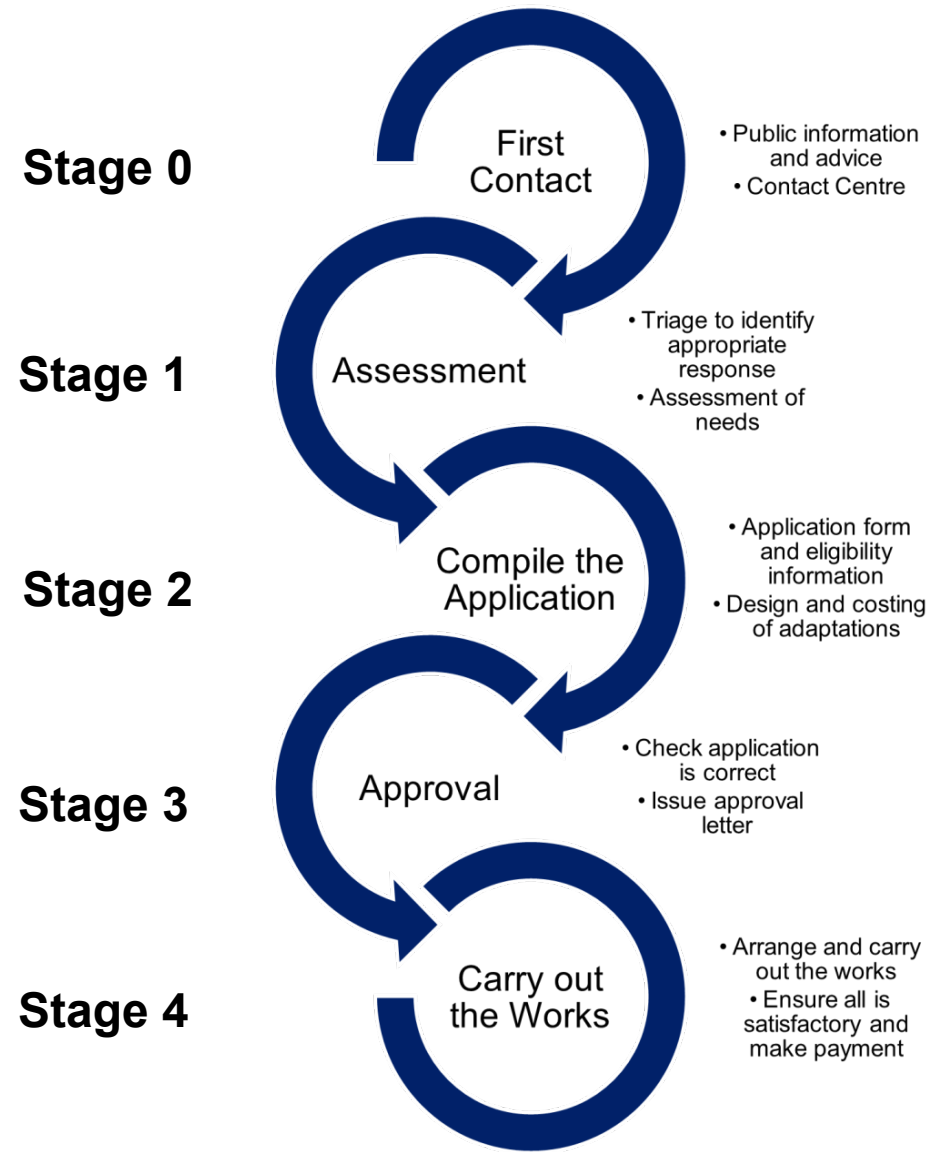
Stage 0

First Contact

• Public information and advice
• Contact Centre

Stage 1

Assessment

• Triage to identify appropriate response
• Assessment of needs

Stage 2

Compile the Application

• Application form and eligibility information
• Design and costing of adaptations

Stage 3

Approval

• Check application is correct
• Issue approval letter

Stage 4

Carry out the Works

• Arrange and carry out the works
• Ensure all is satisfactory and make payment